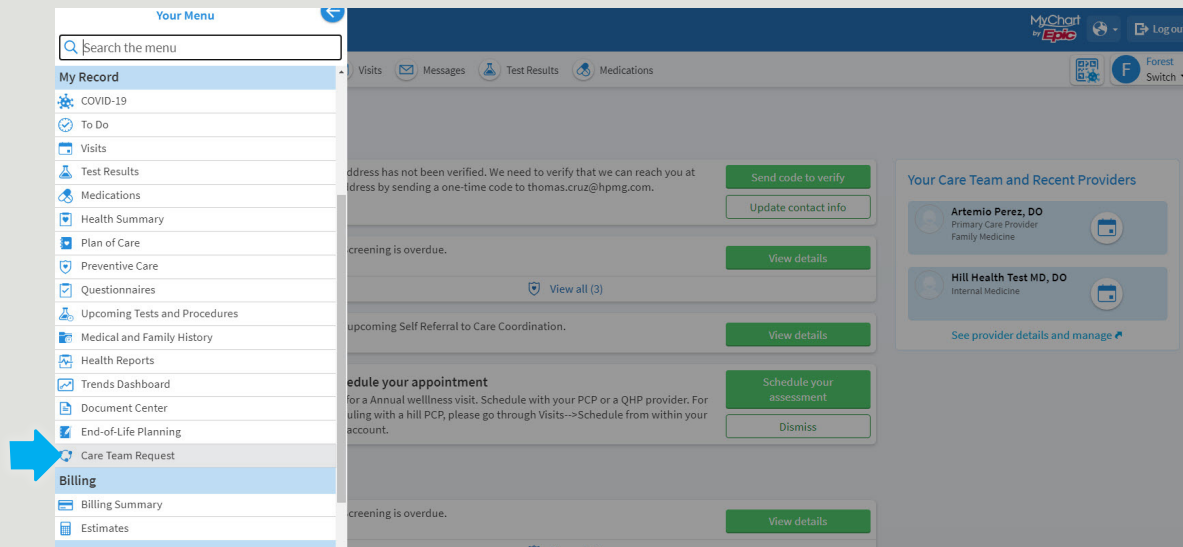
Your Menu

Search the menu

My Record

COVID-19

To Do

Visits

Test Results

Medications

Health Summary

Plan of Care

Preventive Care

Questionnaires

Upcoming Tests and Procedures

Medical and Family History

Health Reports

Trends Dashboard

Document Center

End-of-Life Planning

Care Team Request

Billing

Billing Summary

Estimates

MyChart by Epic

Log ou

Visits Messages Test Results Medications

Forest Switch

ddress has not been verified. We need to verify that we can reach you at ldress by sending a one-time code to thomas.cruz@hpmg.com.

Send code to verify

Update contact info

creening is overdue.

View details

View all (3)

upcoming Self Referral to Care Coordination.

View details

edule your appointment

for a Annual welllness visit. Schedule with your PCP or a QHP provider. For uling with a hill PCP, please go through Visits-->Schedule from within your account.

Schedule your assessment

Dismiss

creening is overdue.

View details

Your Care Team and Recent Providers

Artemio Perez, DO
Primary Care Provider
Family Medicine

Hill Health Test MD, DO
Internal Medicine

See provider details and manage